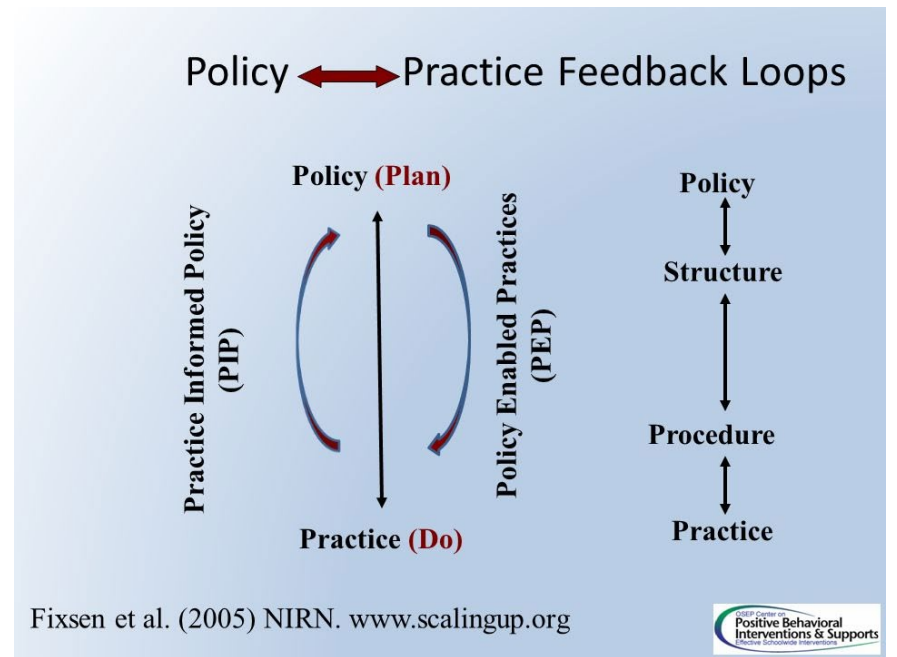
Policy Practice Feedback Loops

Policy (Plan)

Practice Informed Policy (PIP)

Policy Enabled Practices (PEP)

Practice (Do)

Policy

Structure

Procedure

Practice

Fixsen et al. (2005) NIRN. www.scalingup.org

OSEP Center on Positive Behavioral Interventions & Supports Effective Schoolwide Interventions